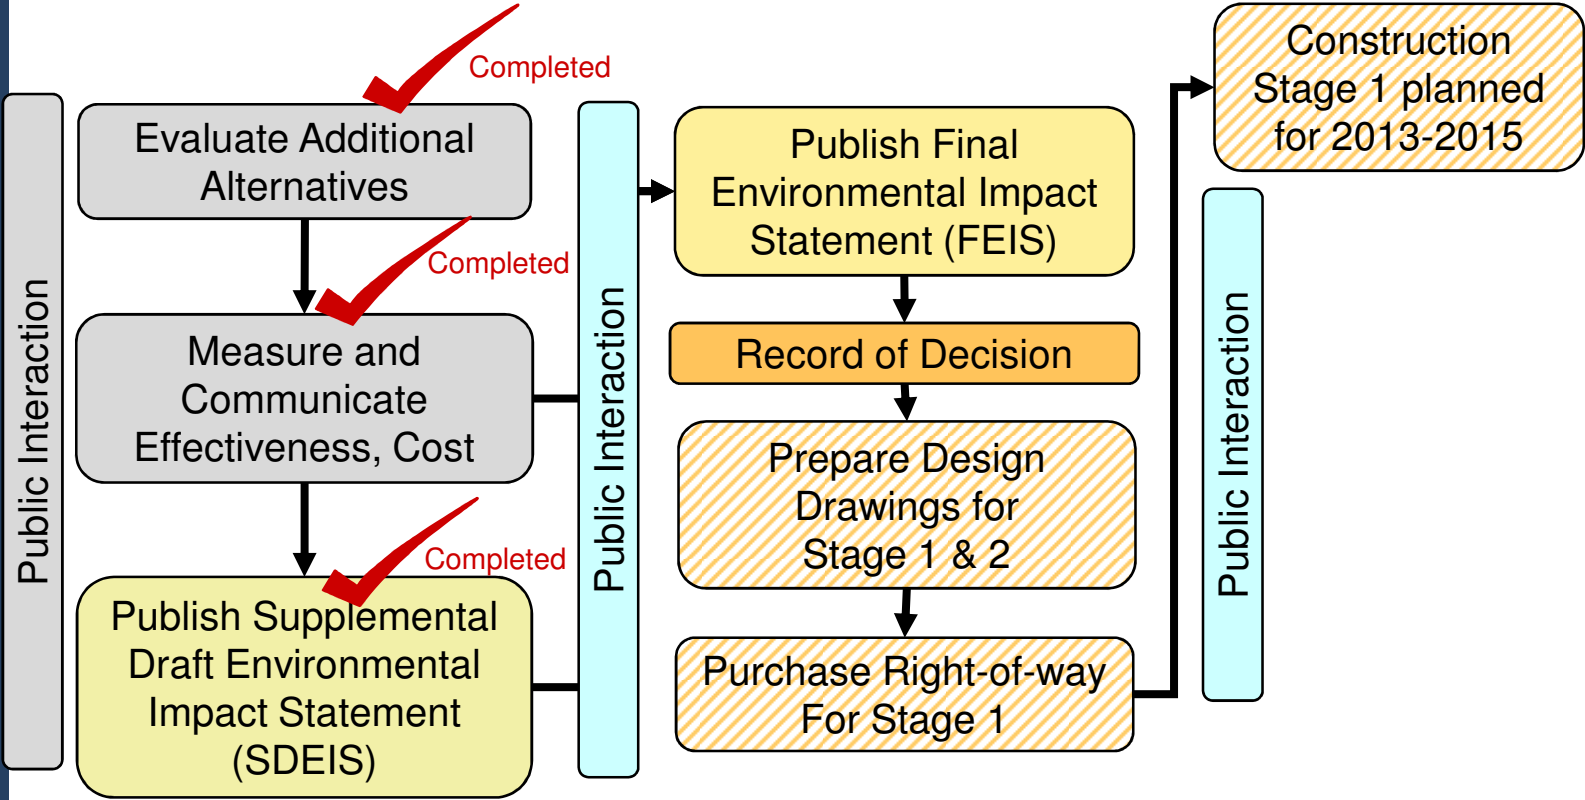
Public Interaction

Completed

Evaluate Additional Alternatives

Completed

Measure and Communicate Effectiveness, Cost

Completed

Publish Supplemental Draft Environmental Impact Statement (SDEIS)

Public Interaction

Publish Final Environmental Impact Statement (FEIS)

Record of Decision

Prepare Design Drawings for Stage 1 & 2

Purchase Right-of-way For Stage 1

Construction Stage 1 planned for 2013-2015

Public Interaction